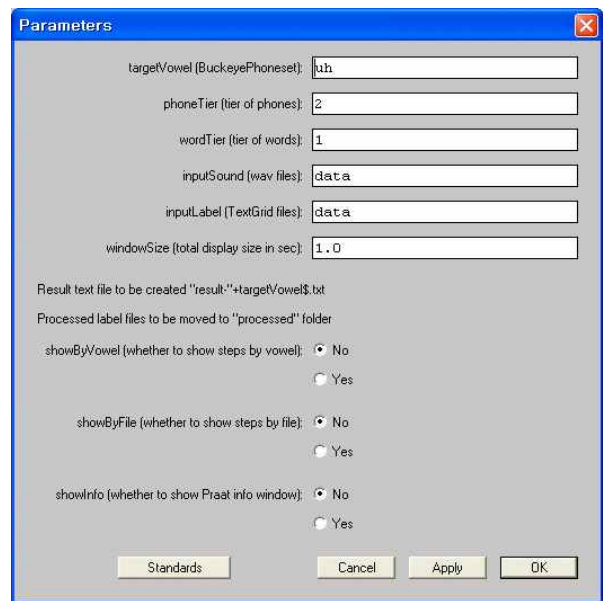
Parameters

targetVowel (BuckeyePhoneset): uh

phoneTier (tier of phones): 2

wordTier (tier of words): 1

inputSound (wav files): data

inputLabel (TextGrid files): data

windowSize (total display size in sec): 1.0

Result text file to be created "result-"+targetVowel$.txt

Processed label files to be moved to "processed" folder

showByVowel (whether to show steps by vowel): No

Yes

showByFile (whether to show steps by file): No

Yes

showInfo (whether to show Praat info window): No

Yes

Standards

Cancel

Apply

OK